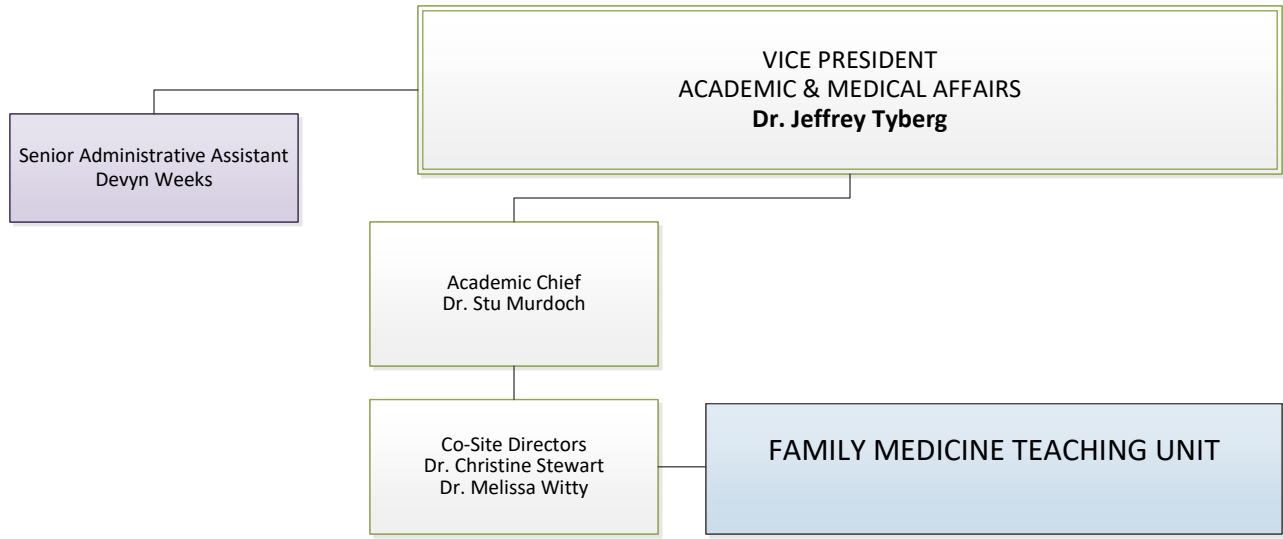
VICE PRESIDENT
ACADEMIC & MEDICAL AFFAIRS
**Dr. Jeffrey Tyberg**

Senior Administrative Assistant
Devyn Weeks

Academic Chief
Dr. Stu Murdoch

Co-Site Directors
Dr. Christine Stewart
Dr. Melissa Witty

FAMILY MEDICINE TEACHING UNIT